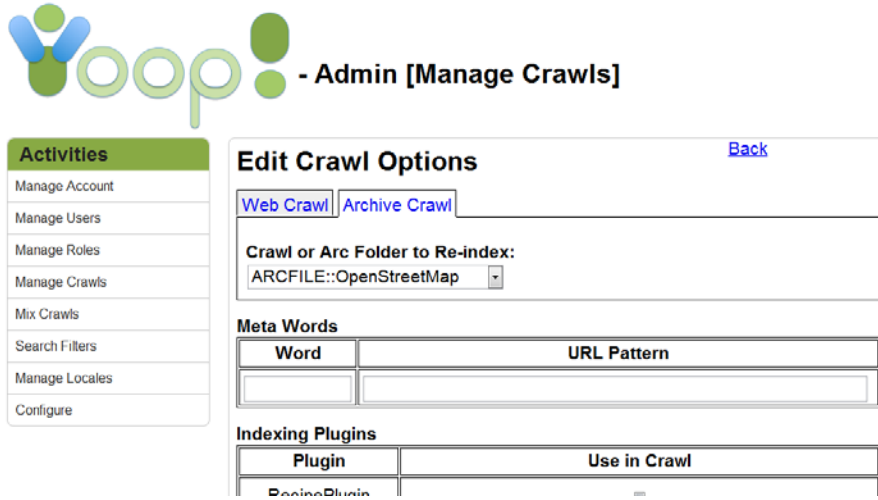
Yioop! - Admin [Manage Crawls]

Activities
Manage Account
Manage Users
Manage Roles
Manage Crawls
Mix Crawls
Search Filters
Manage Locales
Configure

Edit Crawl Options

Back

Web Crawl | Archive Crawl

Crawl or Arc Folder to Re-index:
ARCFILE::OpenStreetMap

Meta Words

| Word | URL Pattern |
|---|---|
| | |

Indexing Plugins

| Plugin | Use in Crawl |
|---|---|
| RecipePlugin | |